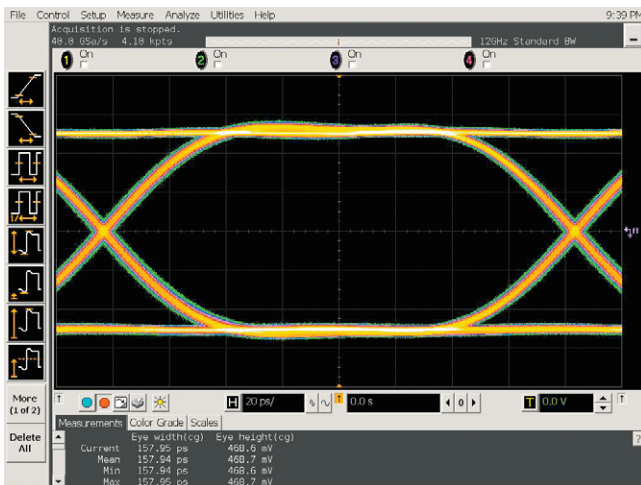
File Control Setup Measure Analyze Utilities Help 9:39 PM

Acquisition is stopped.
40.0 GSa/s 4.10 kpts
12GHz Standard BW

1 On
2 On
3 On
4 On

More (1 of 2)
Delete All

H 20 ps/
0.0 s
T 0.0 V

Measurements Color Grade Scales

| | Eye width(cg) | Eye height(cg) |
|---|---|---|
| Current | 157.95 ps | 468.6 mV |
| Mean | 157.94 ps | 468.7 mV |
| Min | 157.94 ps | 468.6 mV |
| Max | 157.95 ps | 468.7 mV |